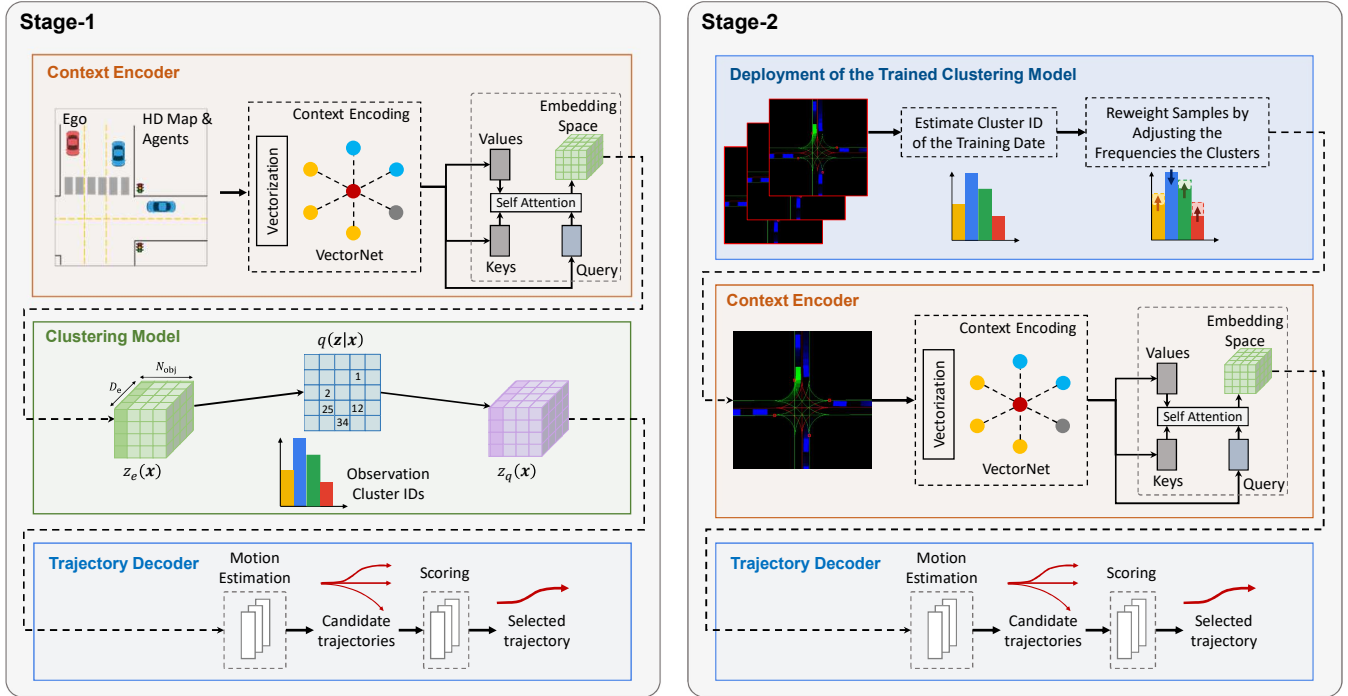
Stage-1

Context Encoder

Ego

HD Map & Agents

Context Encoding

Vectorization

VectorNet

Embedding Space

Values

Self Attention

Keys

Query

Clustering Model

$N_{\text{obj}}$

$D_e$

$q(\boldsymbol{z}|\boldsymbol{x})$

1

2

25

12

34

$z_e(\boldsymbol{x})$

Observation Cluster IDs

$z_q(\boldsymbol{x})$

Trajectory Decoder

Motion Estimation

Candidate trajectories

Scoring

Selected trajectory

Stage-2

Deployment of the Trained Clustering Model

Estimate Cluster ID of the Training Date

Reweight Samples by Adjusting the Frequencies the Clusters

Context Encoder

Context Encoding

Vectorization

VectorNet

Embedding Space

Values

Self Attention

Keys

Query

Trajectory Decoder

Motion Estimation

Candidate trajectories

Scoring

Selected trajectory